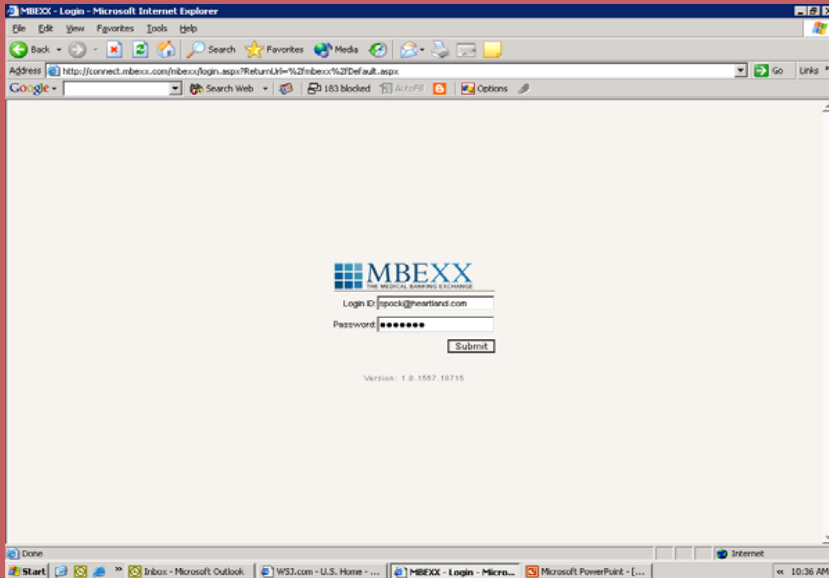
MBEXX - Login - Microsoft Internet Explorer

File Edit View Favorites Tools Help

Back Search Favorites Media

Address http://connect.mbexx.com/mbexx/login.aspx?ReturnUrl=%2fmbexx%2fDefault.aspx Go Links

Google Search Web 183 blocked AutoFill Options

MBEXX
THE MEDICAL BANKING EXCHANGE

Login ID: spock@heartland.com

Password: ●●●●●●●

Submit

Version: 1.0.1587.18715

Done Internet

Start Inbox - Microsoft Outlook WSJ.com - U.S. Home - ... MBEXX - Login - Micro... Microsoft PowerPoint - [... 10:36 AM